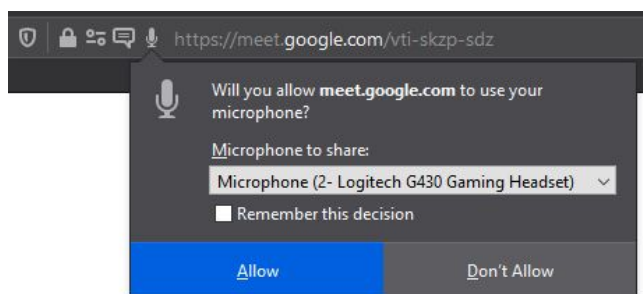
https://meet.google.com/vti-skzp-sdz

Will you allow meet.google.com to use your microphone?

Microphone to share:

Microphone (2- Logitech G430 Gaming Headset)

Remember this decision

Allow

Don't Allow